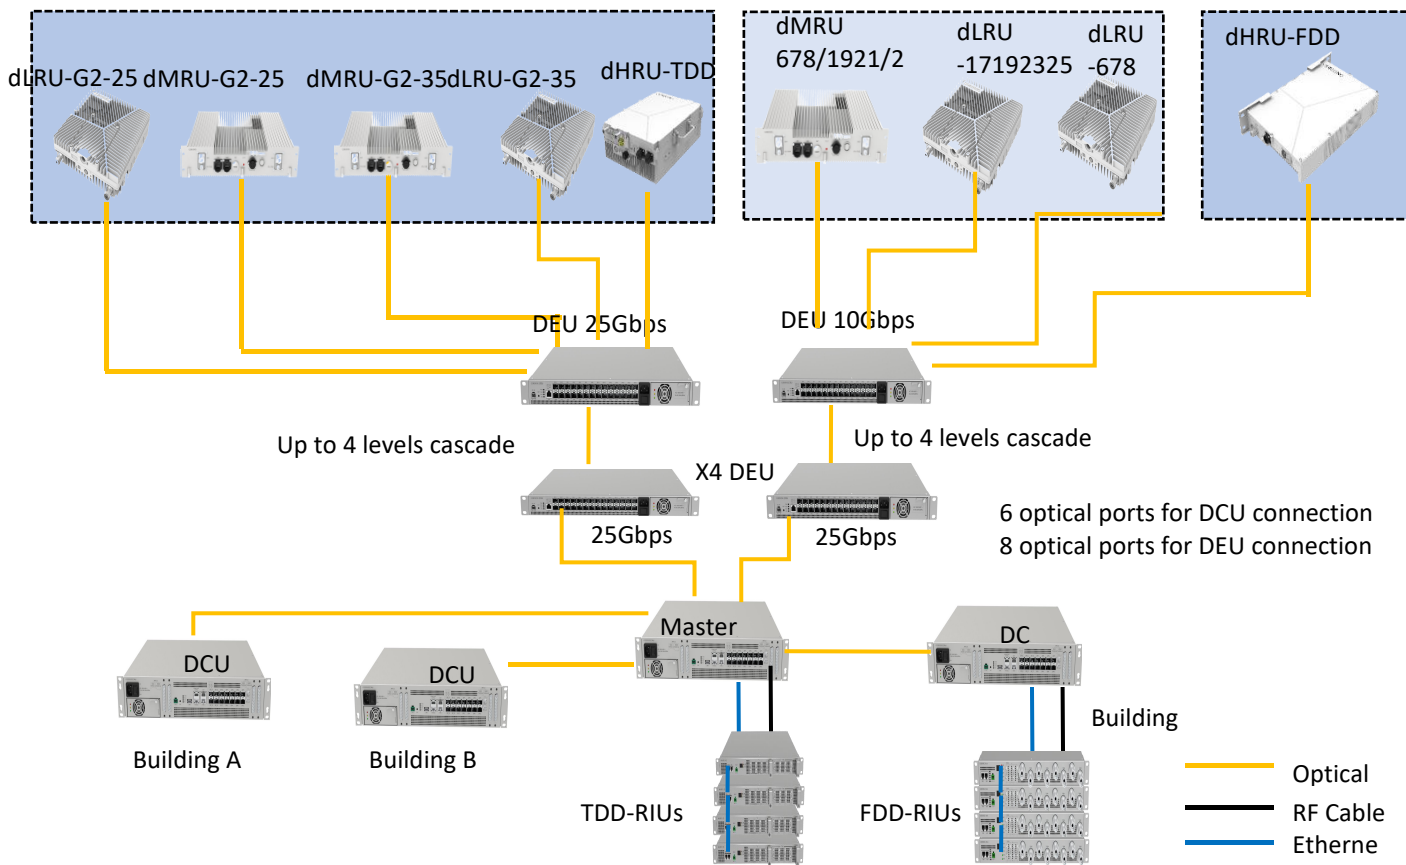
dLRU-G2-25 dMRU-G2-25 dMRU-G2-35dLRU-G2-35 dHRU-TDD

dMRU 678/1921/2

dLRU -17192325

dLRU -678

dHRU-FDD

DEU 25Gbps

DEU 10Gbps

Up to 4 levels cascade

Up to 4 levels cascade

X4 DEU

25Gbps

25Gbps

6 optical ports for DCU connection
8 optical ports for DEU connection

Master

DC

DCU

DCU

Building

Building A

Building B

TDD-RIUs

FDD-RIUs

Optical

RF Cable

Etherne